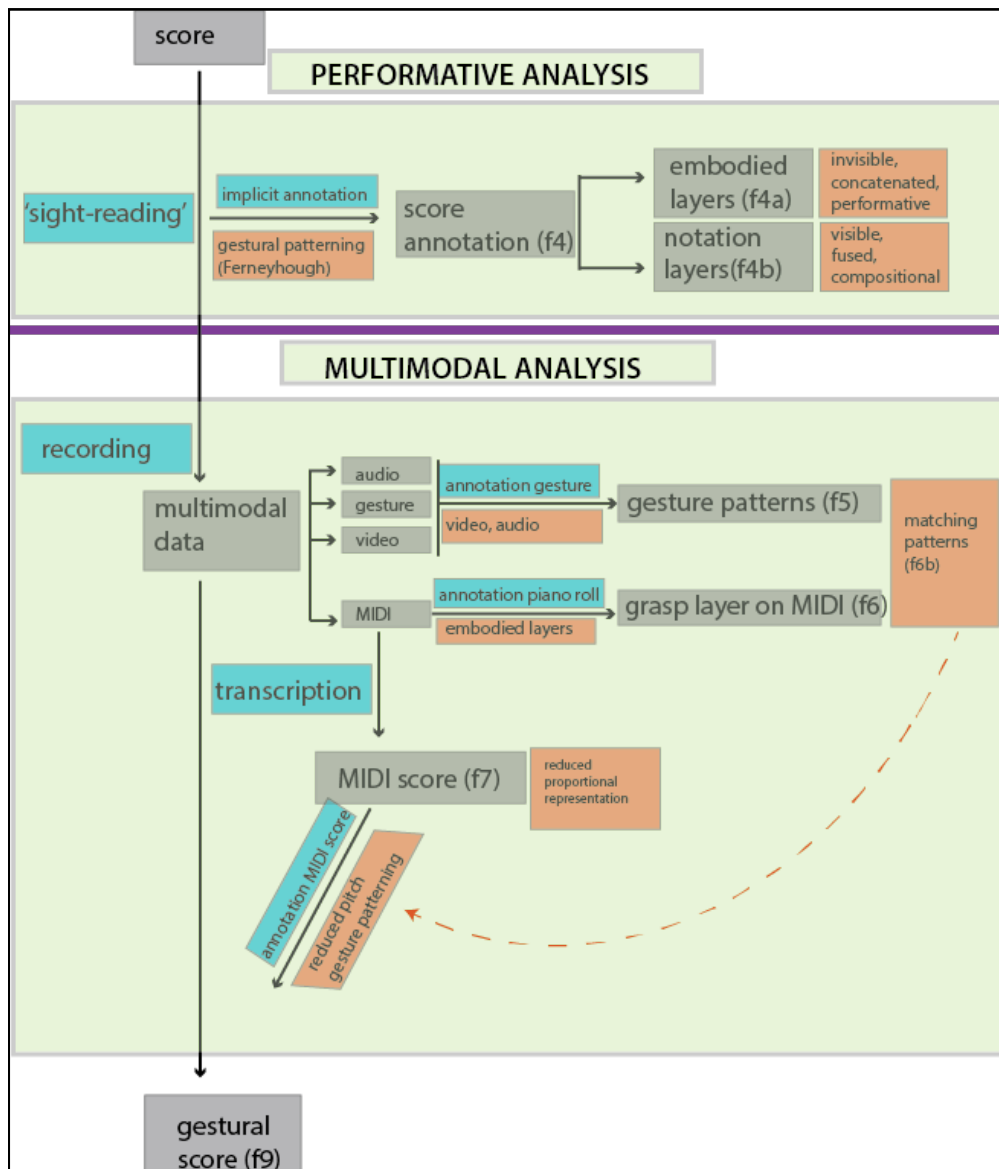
score

PERFORMATIVE ANALYSIS

'sight-reading'

implicit annotation

gestural patterning (Ferneyhough)

score annotation (f4)

embodied layers (f4a)

invisible, concatenated, performative

notation layers(f4b)

visible, fused, compositional

MULTIMODAL ANALYSIS

recording

multimodal data

audio

gesture

video

annotation gesture

video, audio

gesture patterns (f5)

matching patterns (f6b)

MIDI

annotation piano roll

embodied layers

grasp layer on MIDI (f6)

transcription

MIDI score (f7)

reduced proportional representation

annotation MIDI score

reduced pitch gesture patterning

gestural score (f9)